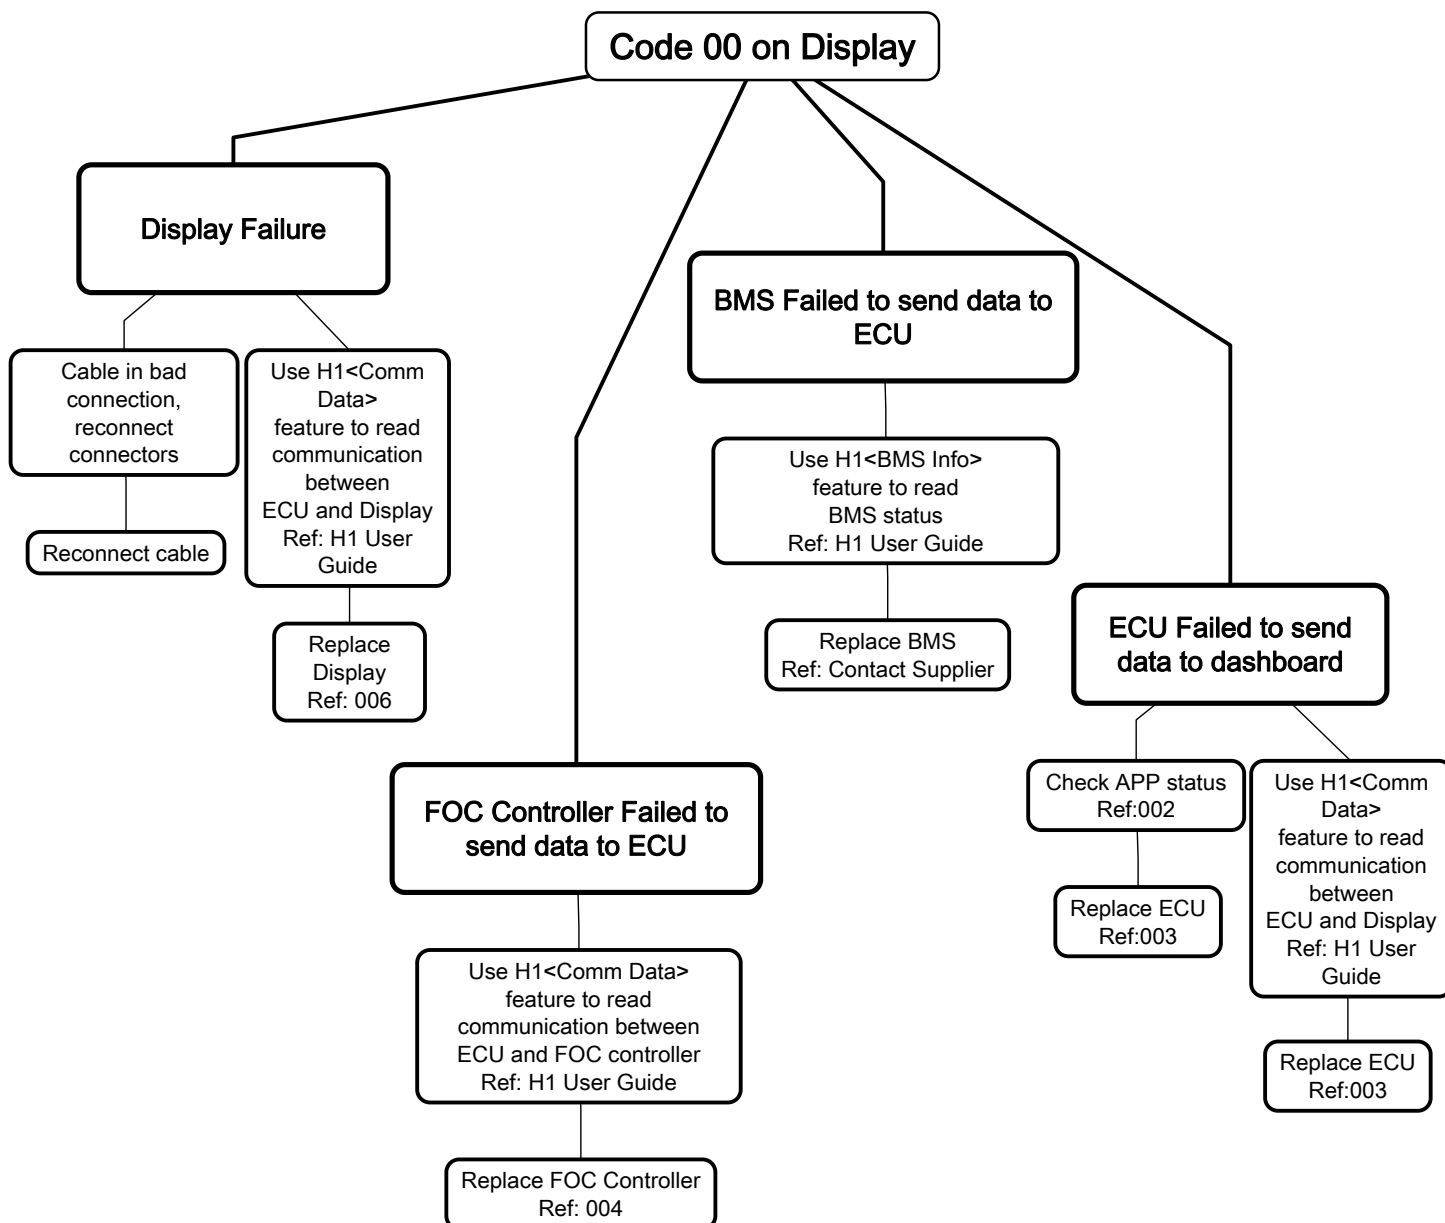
Code 00 on Display

Display Failure

Cable in bad connection, reconnect connectors

Reconnect cable

Use H1<Comm Data> feature to read communication between ECU and Display Ref: H1 User Guide

Replace Display Ref: 006

FOC Controller Failed to send data to ECU

Use H1<Comm Data> feature to read communication between ECU and FOC controller Ref: H1 User Guide

Replace FOC Controller Ref: 004

BMS Failed to send data to ECU

Use H1<BMS Info> feature to read BMS status Ref: H1 User Guide

Replace BMS Ref: Contact Supplier

ECU Failed to send data to dashboard

Check APP status Ref:002

Replace ECU Ref:003

Use H1<Comm Data> feature to read communication between ECU and Display Ref: H1 User Guide

Replace ECU Ref:003